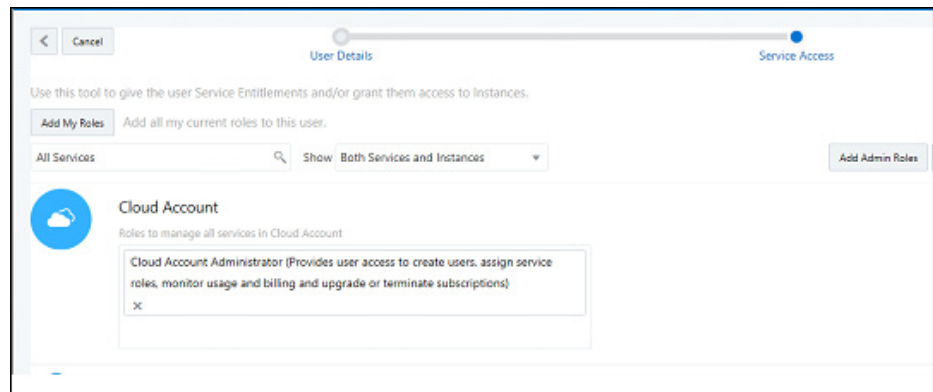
<

Cancel

User Details

Service Access

Use this tool to give the user Service Entitlements and/or grant them access to Instances.

Add My Roles

Add all my current roles to this user.

All Services

Show Both Services and Instances

Add Admin Roles

Cloud Account

Roles to manage all services in Cloud Account

Cloud Account Administrator (Provides user access to create users, assign service roles, monitor usage and billing and upgrade or terminate subscriptions)

×